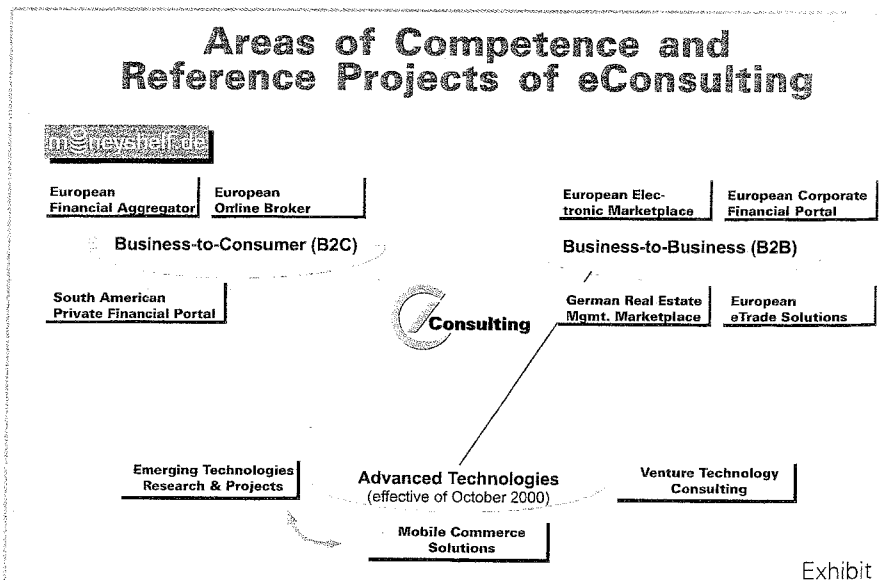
Areas of Competence and Reference Projects of eConsulting

moneyshelf.de

European Financial Aggregator

European Online Broker

Business-to-Consumer (B2C)

South American Private Financial Portal

European Electronic Marketplace

European Corporate Financial Portal

Business-to-Business (B2B)

German Real Estate Mgmt. Marketplace

European eTrade Solutions

Consulting

Emerging Technologies Research & Projects

Advanced Technologies (effective of October 2000)

Venture Technology Consulting

Mobile Commerce Solutions

Exhibit